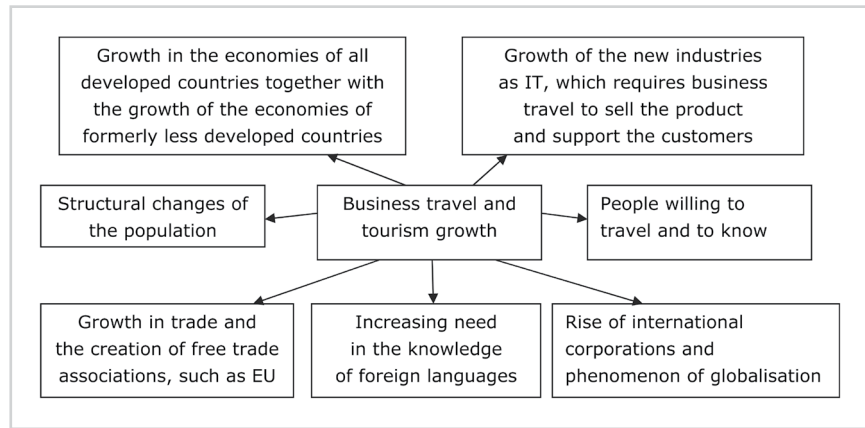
Growth in the economies of all developed countries together with the growth of the economies of formerly less developed countries

Growth of the new industries as IT, which requires business travel to sell the product and support the customers

Structural changes of the population

Business travel and tourism growth

People willing to travel and to know

Growth in trade and the creation of free trade associations, such as EU

Increasing need in the knowledge of foreign languages

Rise of international corporations and phenomenon of globalisation